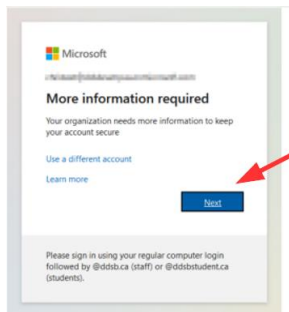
Microsoft

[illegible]

More information required

Your organization needs more information to keep your account secure

Use a different account

Learn more

Next

Please sign in using your regular computer login followed by @ddsb.ca (staff) or @ddsbstudent.ca (students).